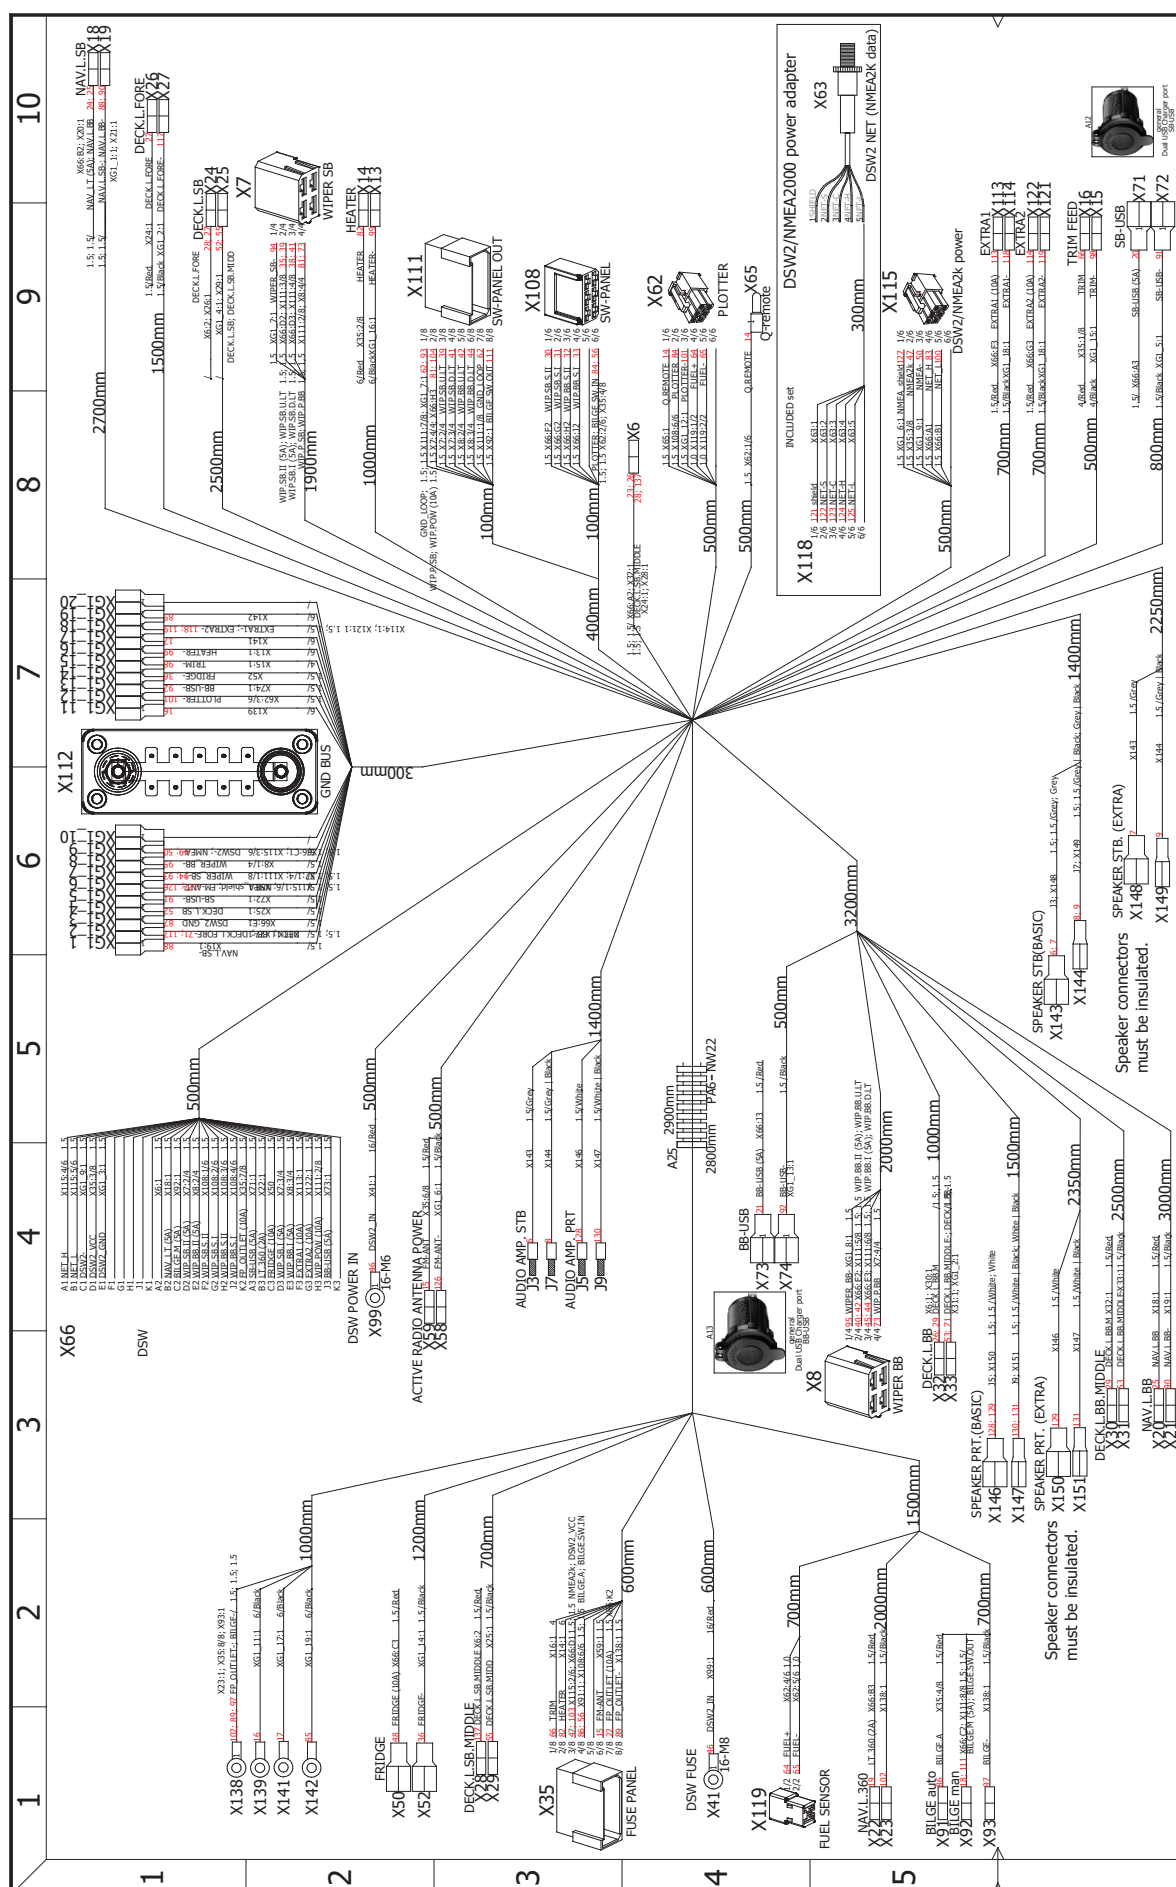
1
2
3
4
5
6
7
8
9
10

1
2
3
4
5

X66
DSW
A1 NET_H
B1 NET_L
C1 DSW2_VCC
D1 DSW2_GND
E1
F1
G1
H1
J1
K1
A2
B2 NAV_LT (5A)
C2 BILGE.M (5A)
D2 WIP.SB.II (5A)
E2 WIP.BB.II (5A)
F2 WIP.SB.S.II
G2 WIP.SB.S.I
H2 WIP.BB.S.I
J2 WIP.BB.S.I
K2 FP_OUTLET (10A)
A3 SB-USB (5A)
B3 LT.360 (2A)
C3 FRIDGE (10A)
D3 WIP.SB.I (5A)
E3 WIP.BB.I (5A)
F3 EXTRA1 (10A)
G3 EXTRA2 (10A)
H3 WIP.POW (10A)
J3 BB-USB (5A)
K3

X112
GND BUS
300mm
500mm

DSW POWER IN
X99
16-M6
DSW_IN
X41:1
16/Red
500mm

ACTIVE RADIO ANTENNA POWER
X59
X58
FM-ANT
FM-ANT-
X35:6/8
XG1_6:1
1.5/Red
1.5/Black
500mm

AUDIO AMP. STB
J3
J7
AUDIO AMP. PRT
J5
J9
X143
X144
X145
X147
1.5/Grey
1.5/Grey | Black
1.5/White
1.5/White | Black
1400mm

A25
2900mm
2800mm
PA6-NW22

BB-USB
X73
X74
BB-USB (5A)
BB-USB-
X66:J3
XG1_13:1
1.5/Red
1.5/Black
500mm

X8
WIPER BB
A13
general
Dual USB Charger port
BB-USB
2000mm

DECK.L.BB
X32
X33
1000mm

SPEAKER PRT.(BASIC)
X146
X147
SPEAKER PRT. (EXTRA)
X150
X151
1500mm
2350mm

DECK.L.BB.MIDDLE
X30
X31
2500mm

NAV.L.BB
X20
X21
NAV.L.BB
NAV.L.BB-
X18:1
X19:1
1.5/Red
1.5/Black
3000mm

3200mm

SPEAKER STB.(BASIC)
X143
X144
SPEAKER STB. (EXTRA)
X148
X149
Speaker connectors must be insulated.
Speaker connectors must be insulated.
1400mm
2250mm

X138
X139
X141
X142
XG1_11:1
XG1_17:1
XG1_19:1
6/Black
1000mm

FRIDGE
X50
X52
FRIDGE (10A)
FRIDGE-
X66:C3
XG1_14:1
1.5/Red
1.5/Black
1200mm

DECK.L.SB.MIDDLE
X28
X29
700mm

X35
FUSE PANEL
1/8 TRIM
2/8 HEATER
3/8 X115:2/6
4/8
5/8 FM-ANT
6/8
7/8 FP_OUTLET (10A)
8/8 FP_OUTLET-
600mm

DSW FUSE
X41
16-M8
DSW_IN
X99:1
16/Red
600mm

X119
FUEL SENSOR
FUEL+
FUEL-
700mm

NAV.L.360
X22
X23
LT.360 (2A)
X66:B3
X138:1
1.5/Red
1.5/Black
2000mm

BILGE auto
X91
BILGE man
X92
X93
BILGE.A
BILGE-
1.5/Red
1.5/Black
700mm
1500mm

NAV.L.SB
X18
X19
X66:B2; X20:1
NAV.LT (5A); NAV.L.BB
NAV.L.SB; NAV.L.BB-
XG1_1:1; X21:1
2700mm

DECK.L.FORE
X26
X27
DECK.L.FORE
DECK.L.FORE-
1500mm

DECK.L.SB
X24
X25
2500mm

X7
WIPER SB
1900mm

HEATER
X14
X13
HEATER
HEATER-
1000mm

X111
SW-PANEL OUT
100mm

X108
SW-PANEL
100mm

X6
500mm

X62
PLOTTER
X65
Q-remote
500mm

DSW2/NMEA2000 power adapter
X63
DSW2 NET (NMEA2K data)
300mm
X118
INCLUDED set

X115
DSW2/NMEA2k power
500mm

EXTRA1
X113
X114
EXTRA2
X122
X121
700mm
700mm

TRIM FEED
X16
X15
500mm

SB-USB
X71
X72
A12
general
Dual USB Charger port
SB-USB
800mm